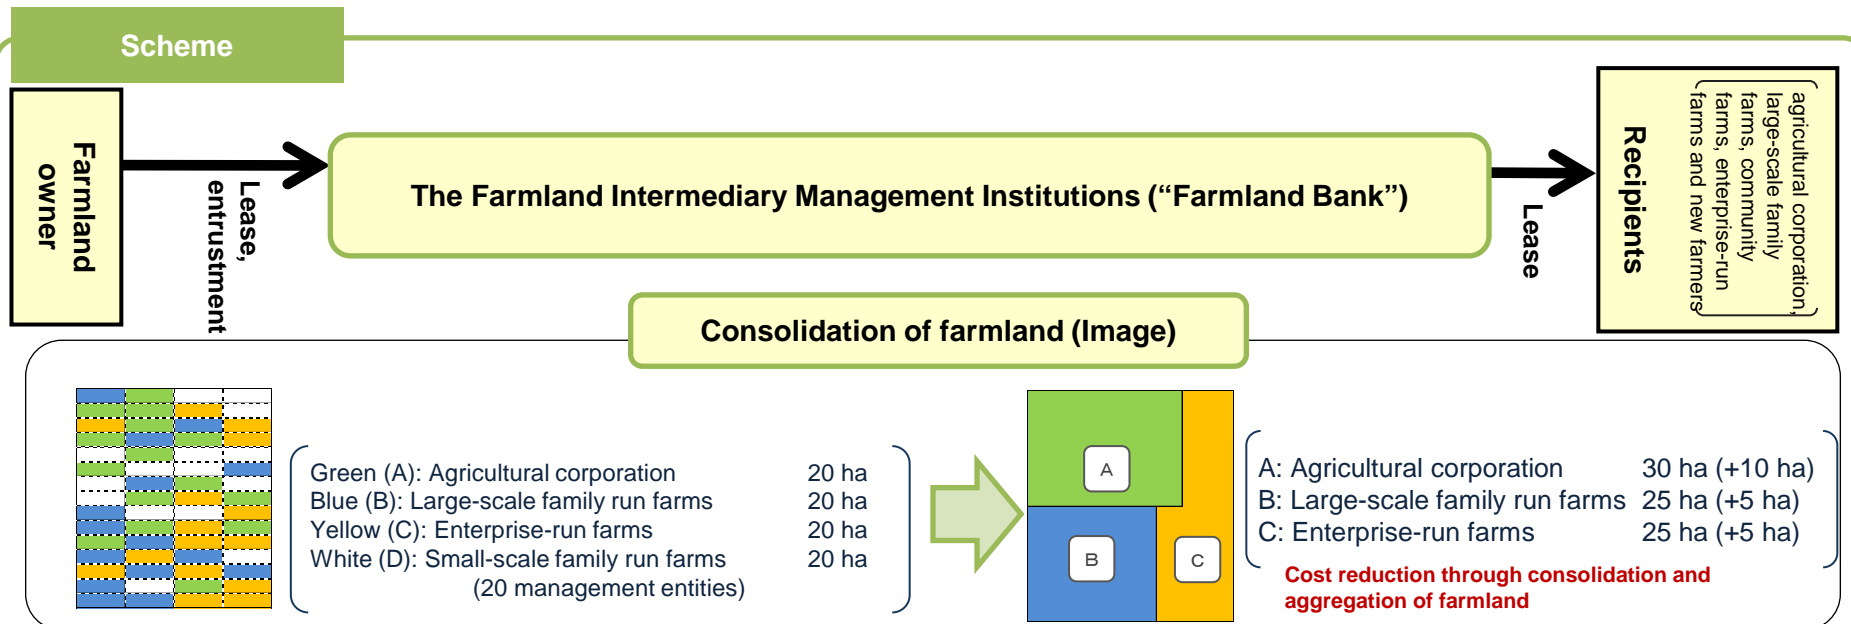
Scheme

Farmland owner

Lease, entrustment

The Farmland Intermediary Management Institutions (“Farmland Bank”)

Lease

Recipients

(agricultural corporation, large-scale family farms, community farms, enterprise-run farms and new farmers)

Consolidation of farmland (Image)

Green (A): Agricultural corporation 20 ha
Blue (B): Large-scale family run farms 20 ha
Yellow (C): Enterprise-run farms 20 ha
White (D): Small-scale family run farms 20 ha
(20 management entities)

A

B

C

A: Agricultural corporation 30 ha (+10 ha)
B: Large-scale family run farms 25 ha (+5 ha)
C: Enterprise-run farms 25 ha (+5 ha)

Cost reduction through consolidation and aggregation of farmland